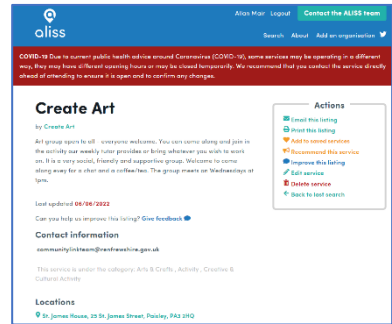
aliss

Alan Mair Logout Contact the ALISS team

Search About Add an organisation

COVID-19 Due to current public health advice around Coronavirus (COVID-19), some services may be operating in a different way, they may have different opening hours or may be closed temporarily. We recommend that you contact the service directly ahead of attending to ensure it is open and to confirm any changes.

Create Art

by Create Art

Art group open to all - everyone welcome. You can come along and join in the activity our weekly tutor provides or bring whatever you wish to work on. It is a very social, friendly and supportive group. Welcome to come along away for a chat and a coffee/tea. The group meets on Wednesdays at 1pm.

Last updated 08/06/2022

Can you help us improve this listing? Give feedback

Contact information

communitylinkteam@renfrewshire.gov.uk

This service is under the category: Arts & Crafts , Activity , Creative & Cultural Activity

Locations

St James House, 25 St. James Street, Paisley, PA3 2HQ

Actions

Email this listing
Print this listing
Add to saved services
Recommend this service
Improve this listing
Edit service
Delete service
Back to last search